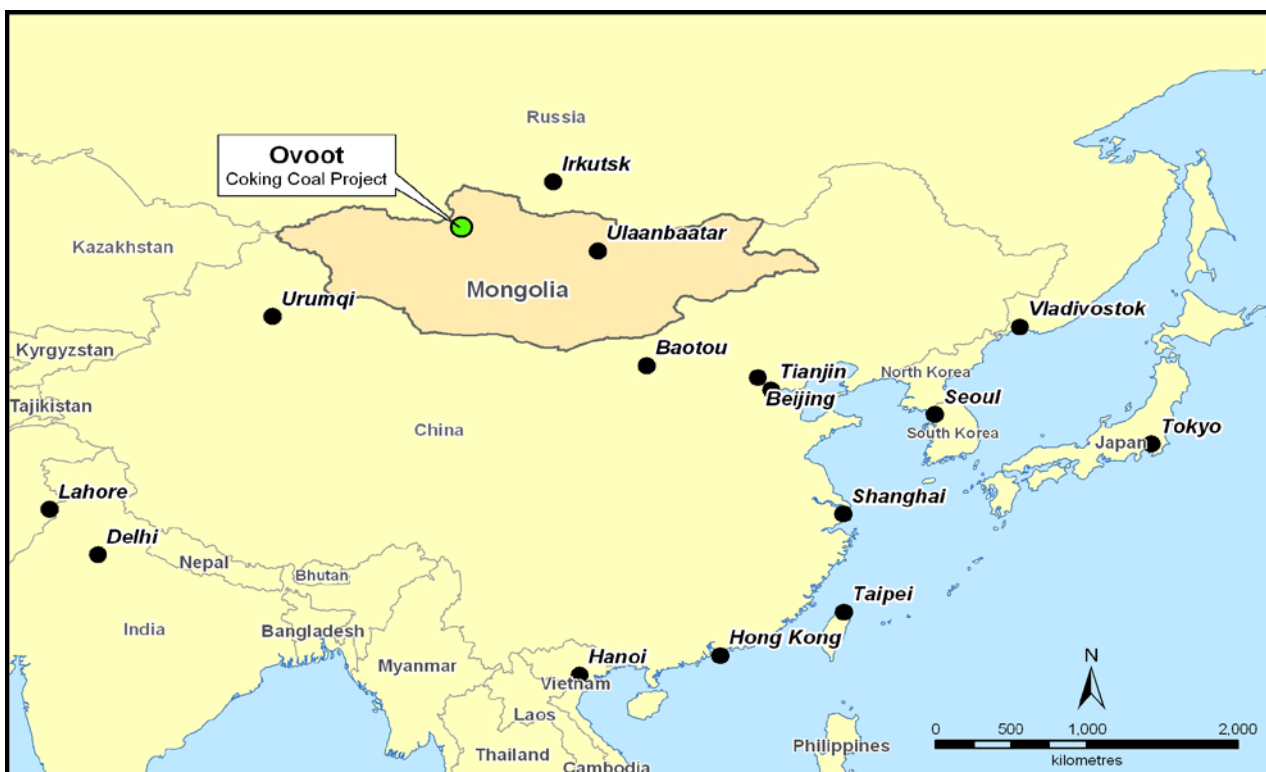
Ovoot
Coking Coal Project

Russia

Irkutsk

Kazakhstan

Ulaanbaatar

Mongolia

Urumqi

Vladivostok

Kyrgyzstan

Baotou

Tianjin

North Korea

Beijing

Tajikistan

Seoul

China

South Korea

Japan

Tokyo

Lahore

Shanghai

Delhi

Nepal

Bhutan

Taipei

India

Bangladesh

Hong Kong

Hanoi

Myanmar

Vietnam

Laos

Thailand

Cambodia

Philippines

N

0 500 1,000 2,000
kilometres